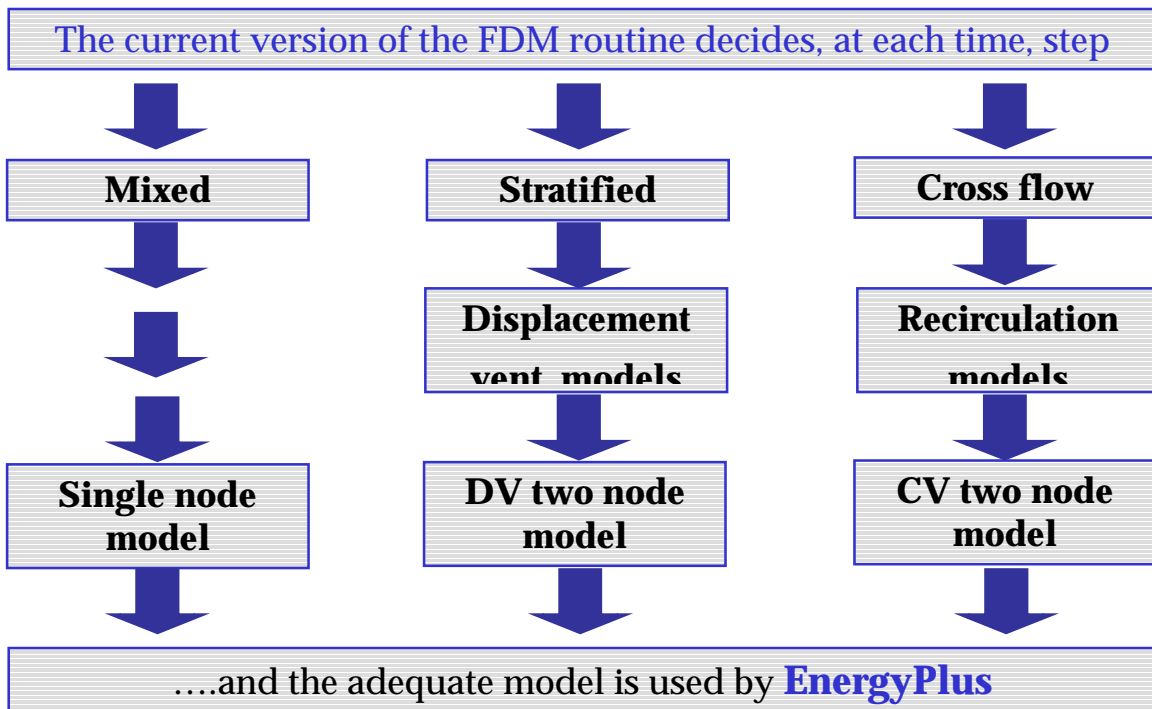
The current version of the FDM routine decides, at each time, step

Mixed

Stratified

Cross flow

Displacement vent models

Recirculation models

Single node model

DV two node model

CV two node model

….and the adequate model is used by EnergyPlus